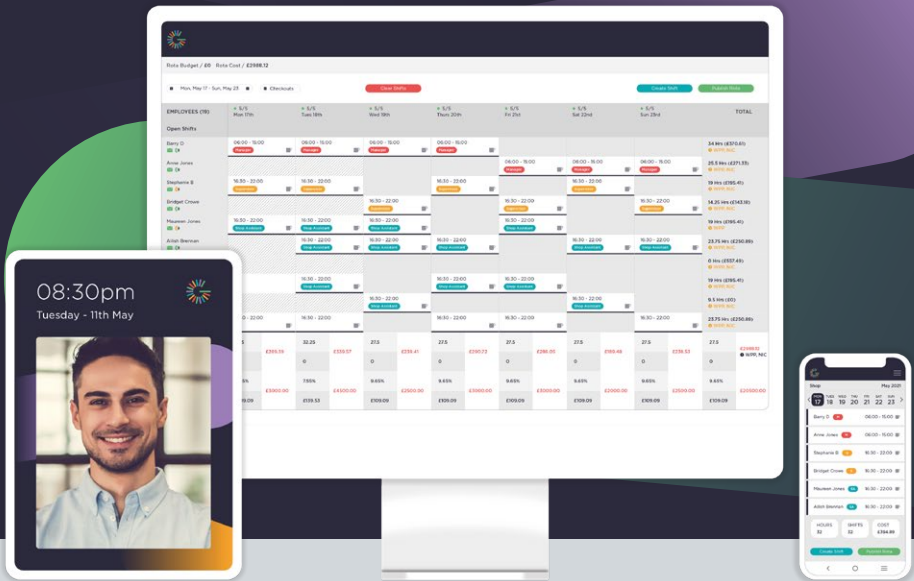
Rota Budget / £0 · Rota Cost / £3588.12

Mon, May 17 - Sun, May 23

Checkouts

Clear Shifts

Create Shift

Publish Rota

EMPLOYEES (18)

5/5 Mon 17th

5/5 Tues 18th

5/5 Wed 19th

5/5 Thurs 20th

5/5 Fri 21st

5/5 Sat 22nd

5/5 Sun 23rd

TOTAL

Open Shifts

Barry O

06:00 - 15:00

Manager

34 Hrs (£370.6)

Anne Jones

06:00 - 15:00

25.5 Hrs (£271.35)

Stephanie B

16:30 - 22:00

19 Hrs (£195.41)

Bridget Crowe

16:30 - 22:00

14.25 Hrs (£142.18)

Maureen Jones

16:30 - 22:00

Shop Assistant

19 Hrs (£195.41)

Ailish Brennan

23.75 Hrs (£250.85)

0 Hrs (£557.45)

19 Hrs (£195.41)

9.5 Hrs (£0)

23.75 Hrs (£250.85)

08:30pm

Tuesday - 11th May

Shop

May 2021

17 18 19 20 21 22 23

Barry O 06:00 - 15:00

Anne Jones 06:00 - 15:00

Stephanie B 16:30 - 22:00

Bridget Crowe 16:30 - 22:00

Maureen Jones 16:30 - 22:00

Ailish Brennan 16:30 - 22:00

HOURS

SHIFTS

COST

Create Shift

Publish Rota